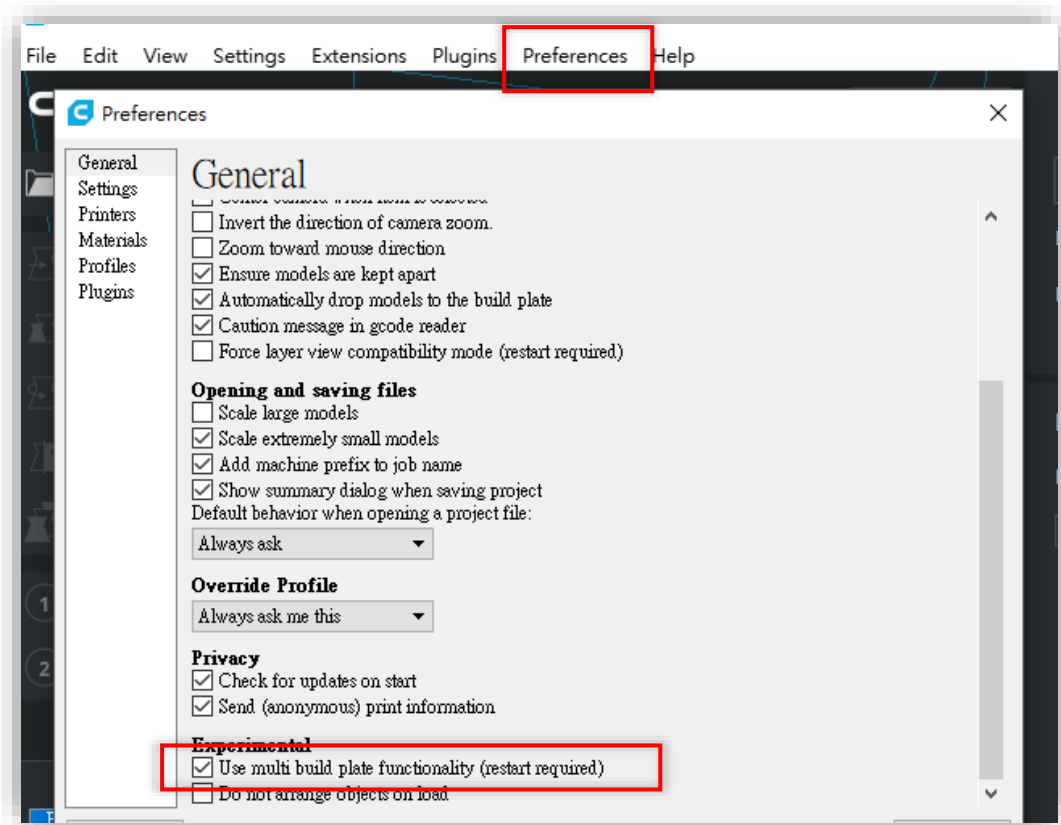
File Edit View Settings Extensions Plugins Preferences Help

Preferences

General
Settings
Printers
Materials
Profiles
Plugins

General

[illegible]
Invert the direction of camera zoom.
Zoom toward mouse direction
Ensure models are kept apart
Automatically drop models to the build plate
Caution message in gcode reader
Force layer view compatibility mode (restart required)

Opening and saving files
Scale large models
Scale extremely small models
Add machine prefix to job name
Show summary dialog when saving project
Default behavior when opening a project file:
Always ask

Override Profile
Always ask me this

Privacy
Check for updates on start
Send (anonymous) print information

Experimental
Use multi build plate functionality (restart required)
Do not arrange objects on load